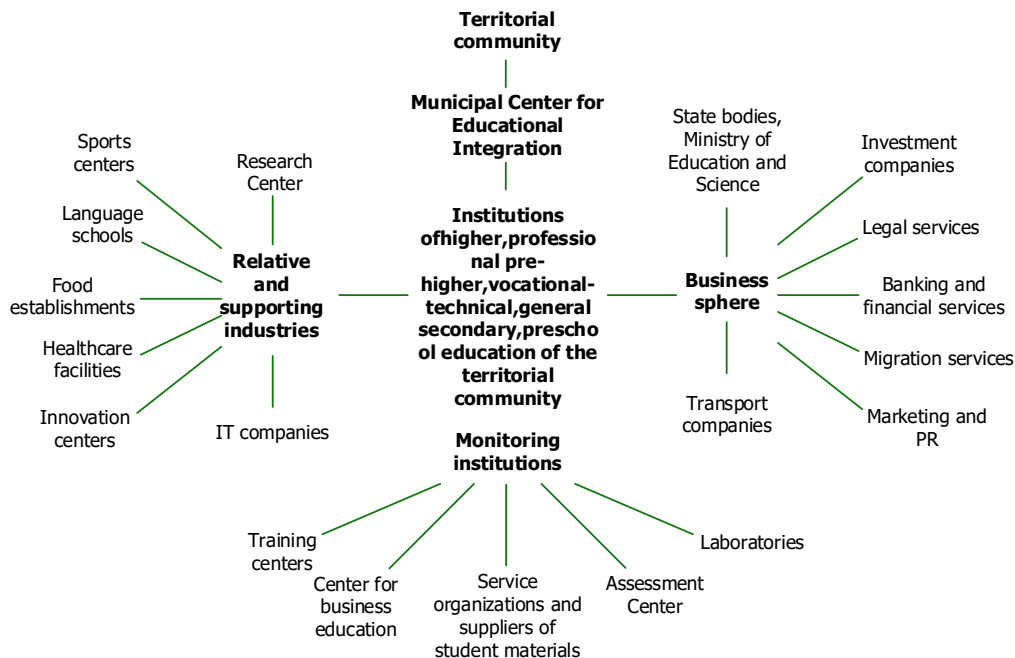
Territorial community

Municipal Center for Educational Integration

Institutions ofhigher,professional pre-higher,vocational-technical,general secondary,preschool education of the territorial community

Monitoring institutions

Relative and supporting industries

Sports centers

Research Center

Language schools

Food establishments

Healthcare facilities

Innovation centers

IT companies

Business sphere

State bodies, Ministry of Education and Science

Investment companies

Legal services

Banking and financial services

Migration services

Marketing and PR

Transport companies

Training centers

Center for business education

Service organizations and suppliers of student materials

Assessment Center

Laboratories